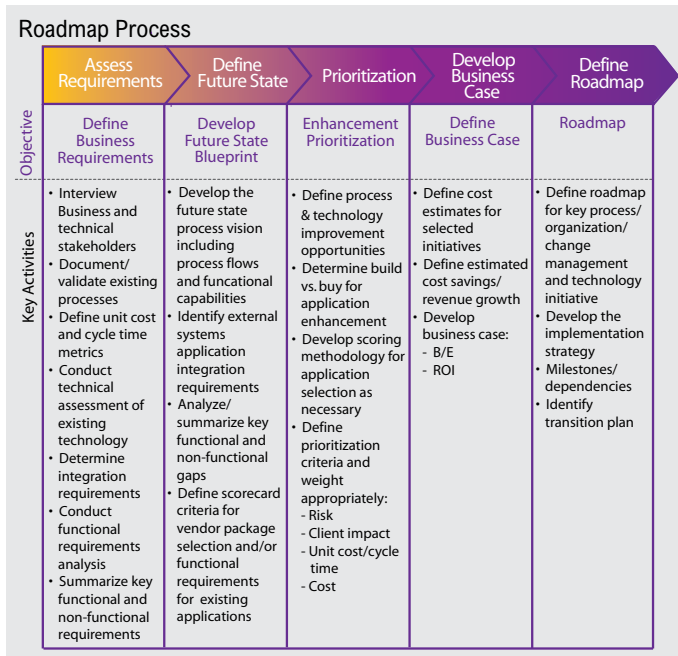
Roadmap Process

| | Assess Requirements | Define Future State | Prioritization | Develop Business Case | Define Roadmap |
|---|---|---|---|---|---|
| Objective | Define Business Requirements | Develop Future State Blueprint | Enhancement Prioritization | Define Business Case | Roadmap |
| Key Activities | • Interview Business and technical stakeholders<br>• Document/ validate existing processes<br>• Define unit cost and cycle time metrics<br>• Conduct technical assessment of existing technology<br>• Determine integration requirements<br>• Conduct functional requirements analysis<br>• Summarize key functional and non-functional requirements | • Develop the future state process vision including process flows and funcational capabilities<br>• Identify external systems application integration requirements<br>• Analyze/ summarize key functional and non-functional gaps<br>• Define scorecard criteria for vendor package selection and/or functional requirements for existing applications | • Define process & technology improvement opportunities<br>• Determine build vs. buy for application enhancement<br>• Develop scoring methodology for application selection as necessary<br>• Define prioritization criteria and weight appropriately:<br>- Risk<br>- Client impact<br>- Unit cost/cycle time<br>- Cost | • Define cost estimates for selected initiatives<br>• Define estimated cost savings/ revenue growth<br>• Develop business case:<br>- B/E<br>- ROI | • Define roadmap for key process/ organization/ change management and technology initiative<br>• Develop the implementation strategy<br>• Milestones/ dependencies<br>• Identify transition plan |